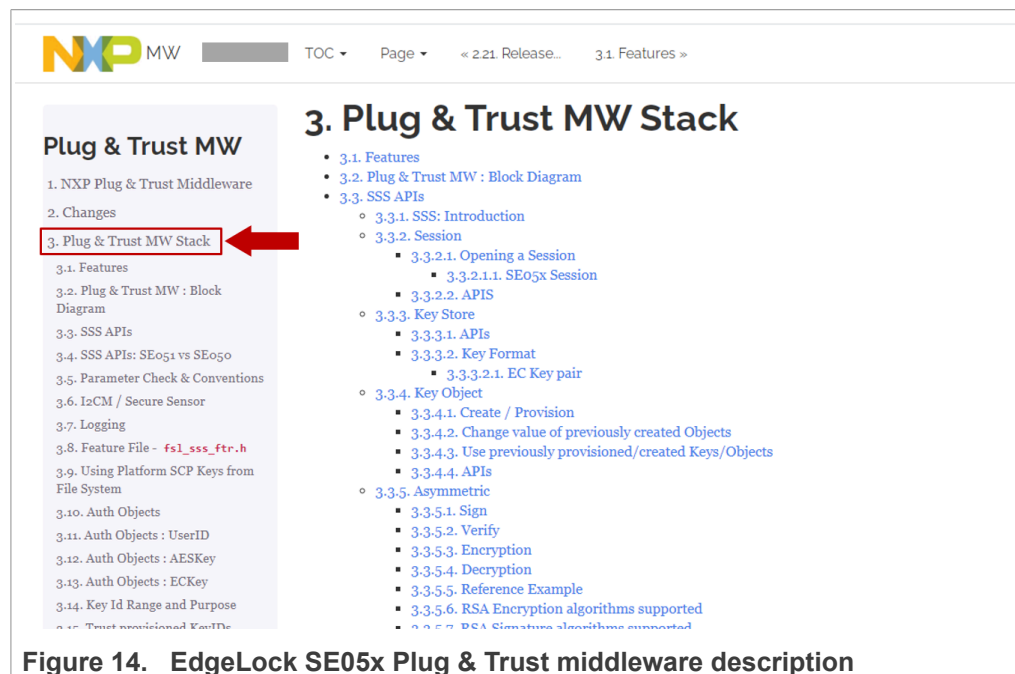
NXP MW TOC ▾ Page ▾ « 2.21. Release... 3.1. Features »

Plug & Trust MW

1. NXP Plug & Trust Middleware
2. Changes
3. Plug & Trust MW Stack
3.1. Features
3.2. Plug & Trust MW : Block Diagram
3.3. SSS APIs
3.4. SSS APIs: SE051 vs SE050
3.5. Parameter Check & Conventions
3.6. I2CM / Secure Sensor
3.7. Logging
3.8. Feature File - fsl_sss_ftr.h
3.9. Using Platform SCP Keys from File System
3.10. Auth Objects
3.11. Auth Objects : UserID
3.12. Auth Objects : AESKey
3.13. Auth Objects : ECKey
3.14. Key Id Range and Purpose
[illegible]

3. Plug & Trust MW Stack

- 3.1. Features
- 3.2. Plug & Trust MW : Block Diagram
- 3.3. SSS APIs
  - 3.3.1. SSS: Introduction
  - 3.3.2. Session
    - 3.3.2.1. Opening a Session
      - 3.3.2.1.1. SE05x Session
    - 3.3.2.2. APIS
  - 3.3.3. Key Store
    - 3.3.3.1. APIs
    - 3.3.3.2. Key Format
      - 3.3.3.2.1. EC Key pair
  - 3.3.4. Key Object
    - 3.3.4.1. Create / Provision
    - 3.3.4.2. Change value of previously created Objects
    - 3.3.4.3. Use previously provisioned/created Keys/Objects
    - 3.3.4.4. APIs
  - 3.3.5. Asymmetric
    - 3.3.5.1. Sign
    - 3.3.5.2. Verify
    - 3.3.5.3. Encryption
    - 3.3.5.4. Decryption
    - 3.3.5.5. Reference Example
    - 3.3.5.6. RSA Encryption algorithms supported
    - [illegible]

Figure 14. EdgeLock SE05x Plug & Trust middleware description